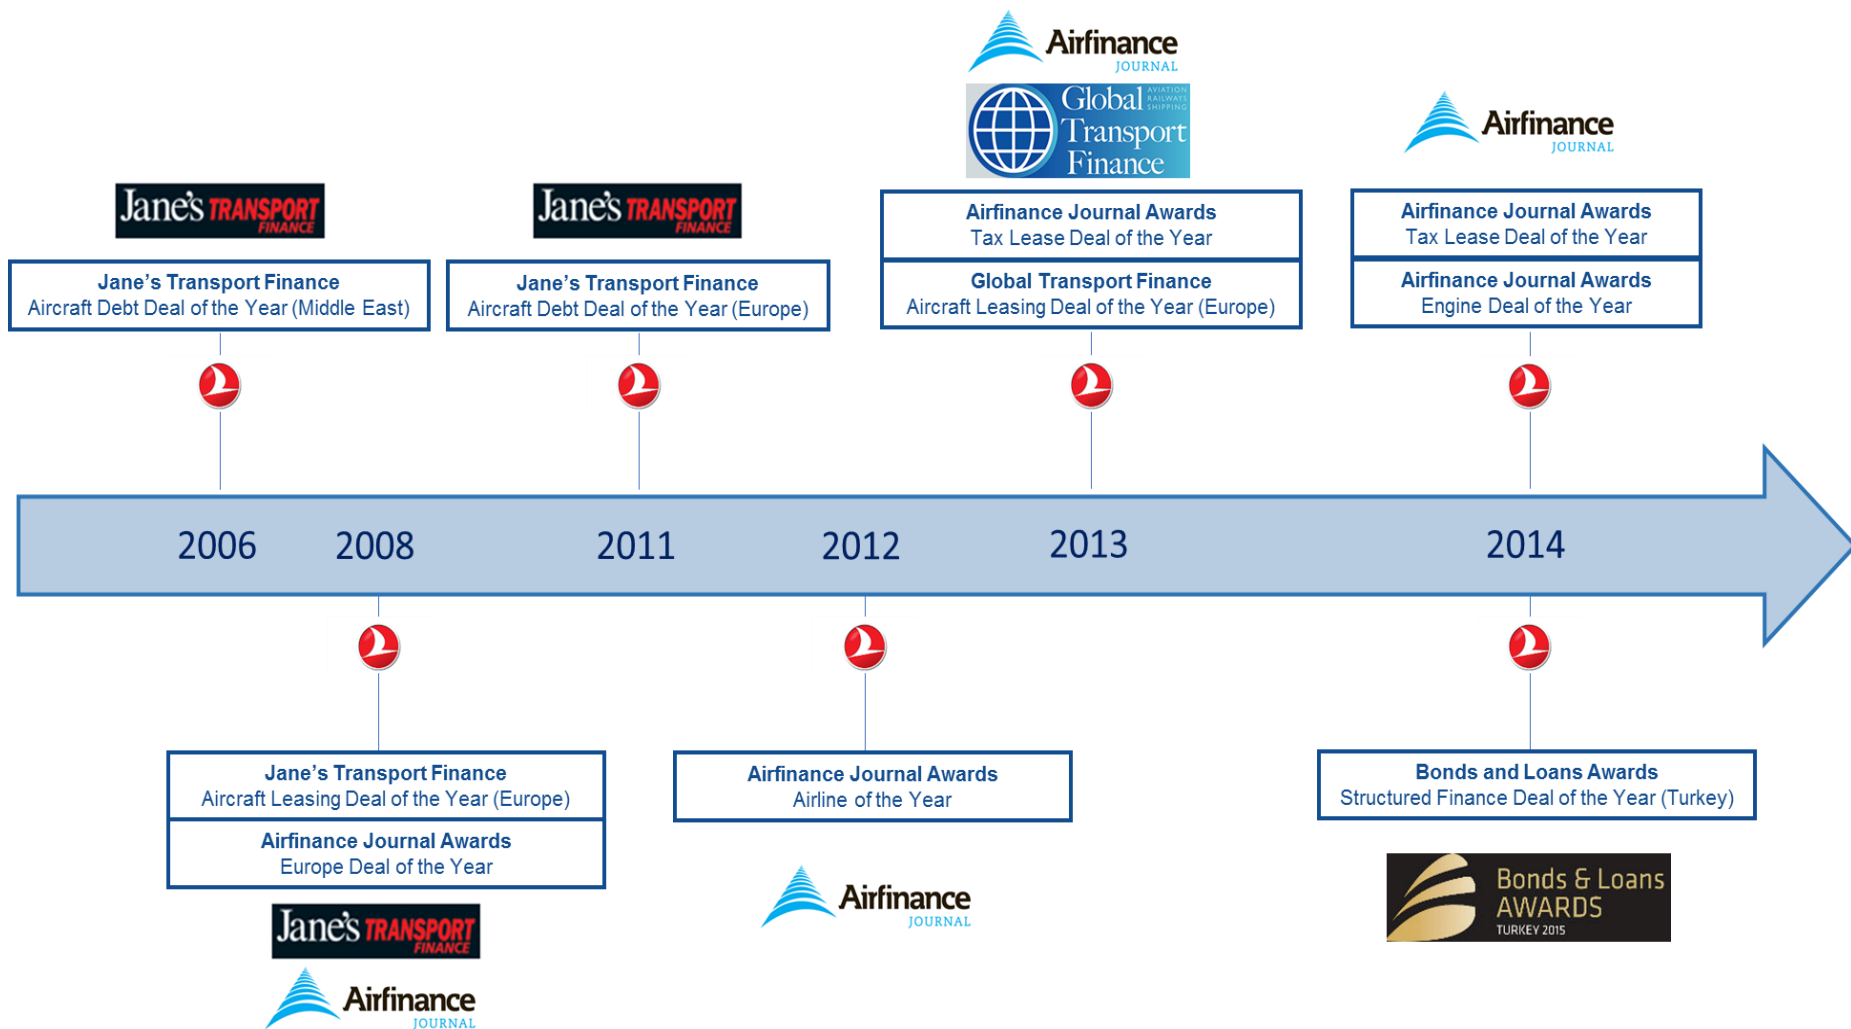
Airfinance JOURNAL

Global Transport Finance AVIATION RAILWAYS SHIPPING

Airfinance JOURNAL

Jane's TRANSPORT FINANCE

Jane's Transport Finance
Aircraft Debt Deal of the Year (Middle East)

Jane's TRANSPORT FINANCE

Jane's Transport Finance
Aircraft Debt Deal of the Year (Europe)

Airfinance Journal Awards
Tax Lease Deal of the Year

Global Transport Finance
Aircraft Leasing Deal of the Year (Europe)

Airfinance Journal Awards
Tax Lease Deal of the Year

Airfinance Journal Awards
Engine Deal of the Year

2006 2008 2011 2012 2013 2014

Jane's Transport Finance
Aircraft Leasing Deal of the Year (Europe)

Airfinance Journal Awards
Europe Deal of the Year

Jane's TRANSPORT FINANCE

Airfinance JOURNAL

Airfinance Journal Awards
Airline of the Year

Airfinance JOURNAL

Bonds and Loans Awards
Structured Finance Deal of the Year (Turkey)

Bonds & Loans AWARDS TURKEY 2015